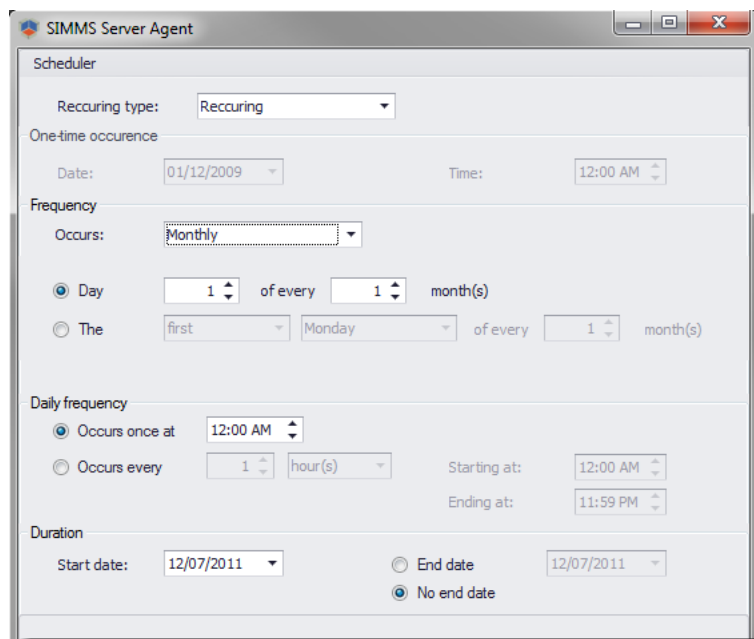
SIMMS Server Agent

Scheduler

Reccuring type: Reccuring

One-time occurence

Date: 01/12/2009

Time: 12:00 AM

Frequency

Occurs: Monthly

Day 1 of every 1 month(s)

The first Monday of every 1 month(s)

Daily frequency

Occurs once at 12:00 AM

Occurs every 1 hour(s)

Starting at: 12:00 AM

Ending at: 11:59 PM

Duration

Start date: 12/07/2011

End date 12/07/2011

No end date